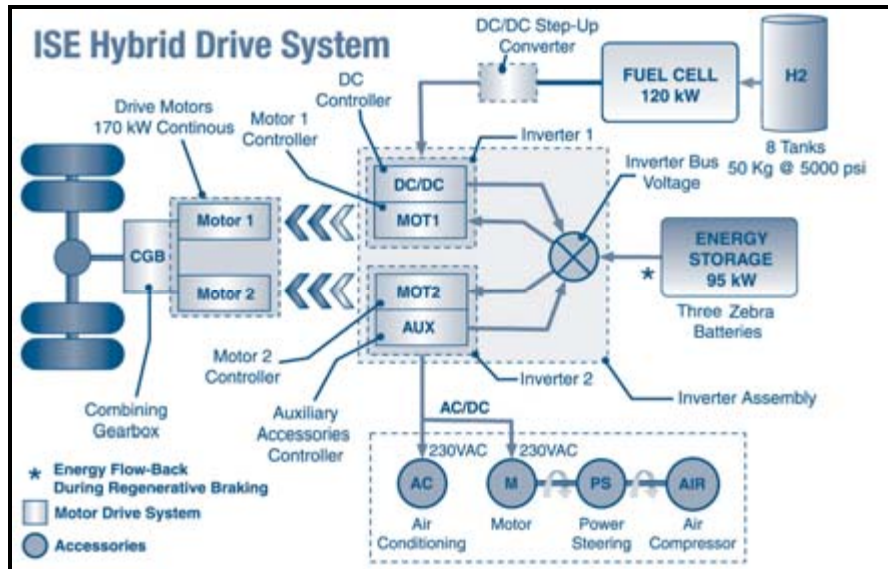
ISE Hybrid Drive System

DC/DC Step-Up Converter

FUEL CELL 120 kW

H2

8 Tanks 50 Kg @ 5000 psi

Drive Motors 170 kW Continous

Motor 1 Controller

DC Controller

Inverter 1

Inverter Bus Voltage

DC/DC

MOT1

Motor 1

Motor 2

CGB

MOT2

AUX

ENERGY STORAGE 95 kW

*

Three Zebra Batteries

Motor 2 Controller

Inverter 2

Inverter Assembly

Combining Gearbox

Auxiliary Accessories Controller

AC/DC

230VAC

230VAC

AC

M

PS

AIR

Air Conditioning

Motor

Power Steering

Air Compressor

* Energy Flow-Back During Regenerative Braking

Motor Drive System

Accessories